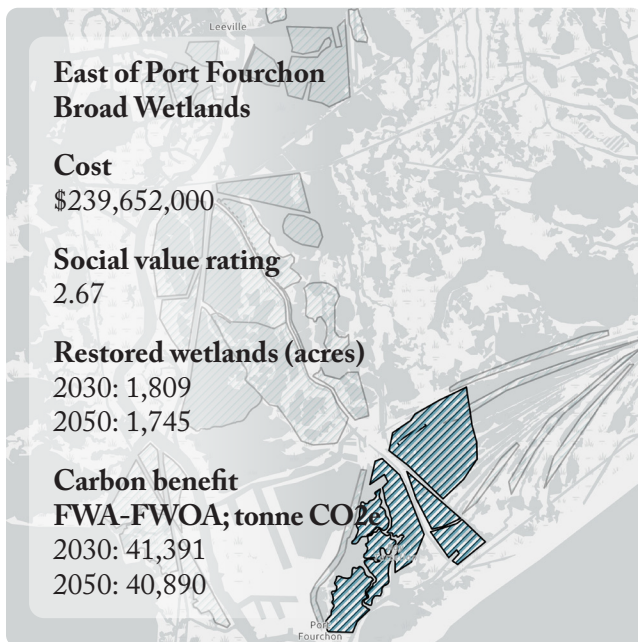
Leeville

East of Port Fourchon Broad Wetlands

Cost
$239,652,000

Social value rating
2.67

Restored wetlands (acres)
2030: 1,809
2050: 1,745

Carbon benefit
FWA-FWOA; tonne CO2e
2030: 41,391
2050: 40,890

Port Fourchon